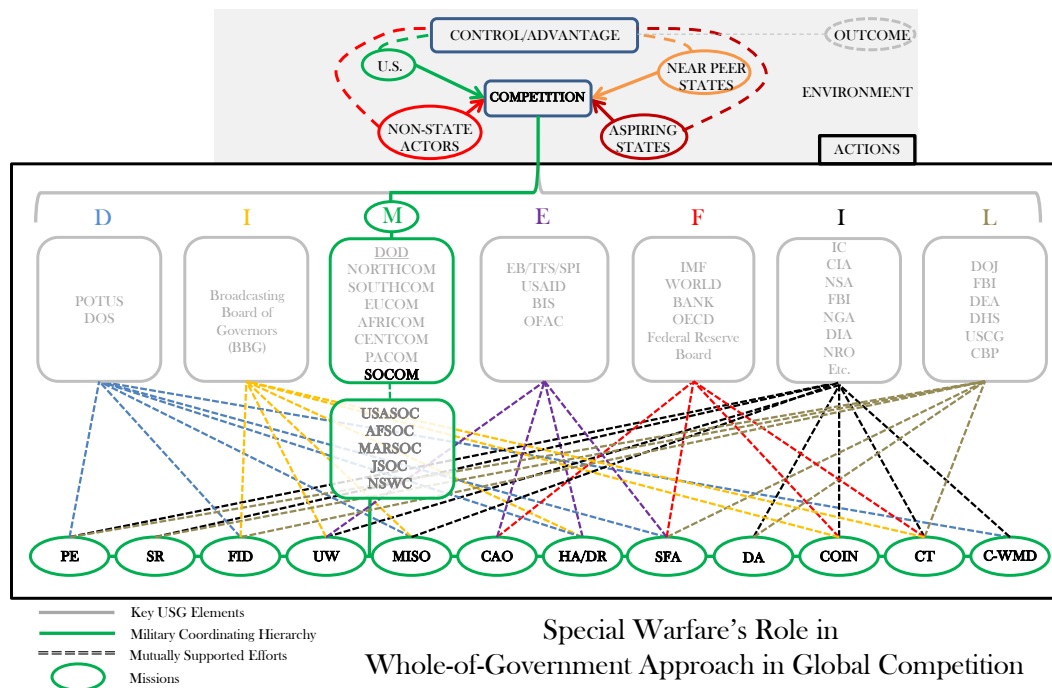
CONTROL/ADVANTAGE

OUTCOME

U.S.

NEAR PEER STATES

COMPETITION

ENVIRONMENT

NON-STATE ACTORS

ASPIRING STATES

ACTIONS

D

I

M

E

F

I

L

POTUS
DOS

Broadcasting Board of Governors (BBG)

DOD
NORTHCOM
SOUTHCOM
EUCOM
AFRICOM
CENTCOM
PACOM
SOCOM

EB/TFS/SPI
USAID
BIS
OFAC

IMF
WORLD BANK
OECD
Federal Reserve Board

IC
CIA
NSA
FBI
NGA
DIA
NRO
Etc.

DOJ
FBI
DEA
DHS
USCG
CBP

USASOC
AFSOC
MARSOC
JSOC
NSWC

PE

SR

FID

UW

MISO

CAO

HA/DR

SFA

DA

COIN

CT

C-WMD

Key USG Elements
Military Coordinating Hierarchy
Mutually Supported Efforts
Missions

Special Warfare's Role in
Whole-of-Government Approach in Global Competition